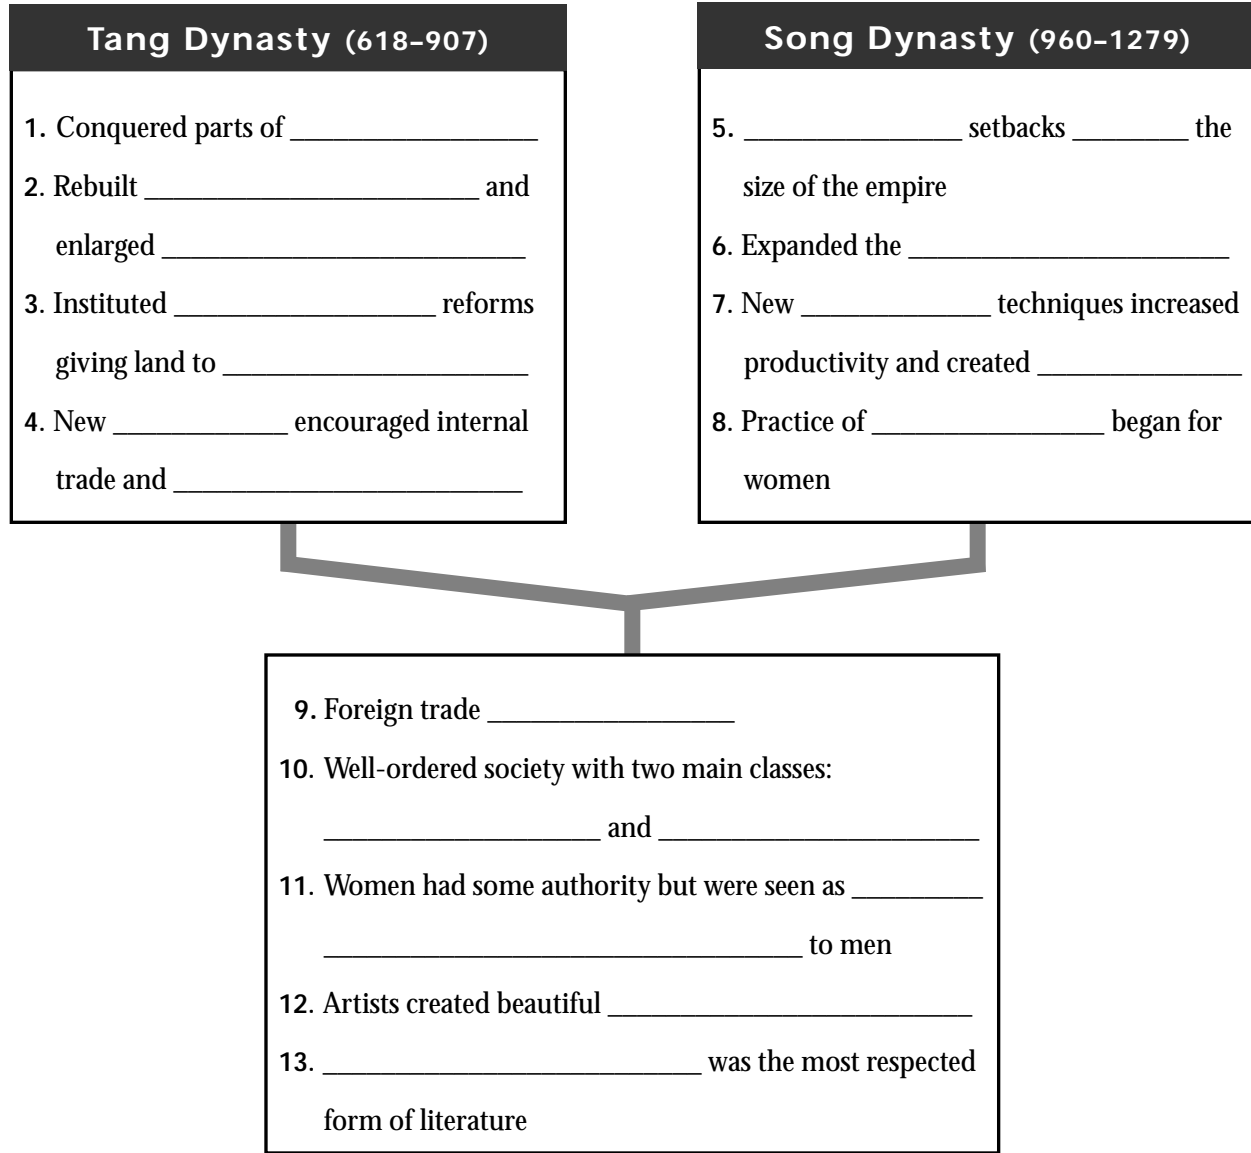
Tang Dynasty (618–907)

1. Conquered parts of ___________________

2. Rebuilt __________________________ and enlarged ____________________________

3. Instituted ____________________ reforms giving land to _______________________

4. New _____________ encouraged internal trade and ___________________________

Song Dynasty (960–1279)

5. _________________ setbacks ________ the size of the empire

6. Expanded the _________________________

7. New ______________ techniques increased productivity and created _______________

8. Practice of __________________ began for women

9. Foreign trade ___________________

10. Well-ordered society with two main classes: _____________________ and _________________________

11. Women had some authority but were seen as __________ _____________________________________ to men

12. Artists created beautiful ____________________________

13. _____________________________ was the most respected form of literature